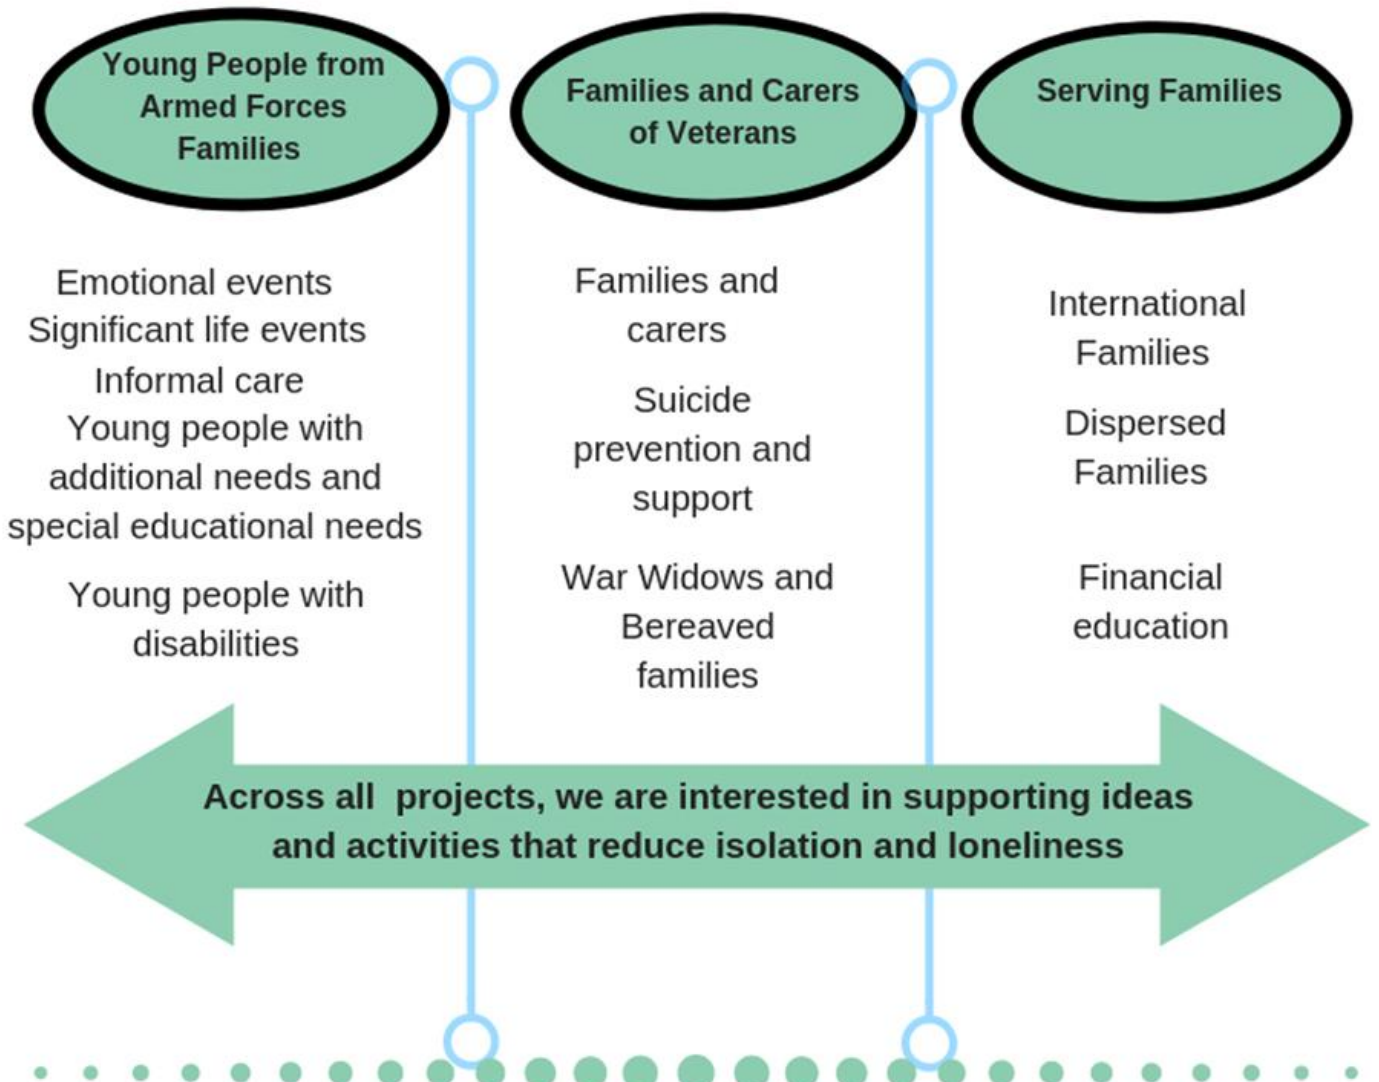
Young People from Armed Forces Families

Emotional events
Significant life events
Informal care
Young people with additional needs and special educational needs

Young people with disabilities

Families and Carers of Veterans

Families and carers

Suicide prevention and support

War Widows and Bereaved families

Serving Families

International Families

Dispersed Families

Financial education

Across all projects, we are interested in supporting ideas and activities that reduce isolation and loneliness